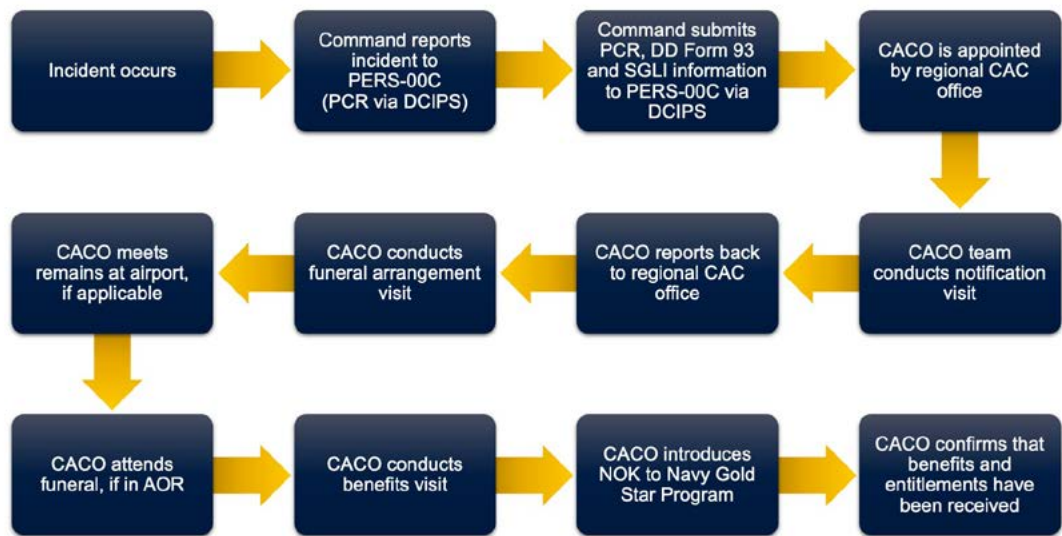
Incident occurs

Command reports incident to PERS-00C (PCR via DCIPS)

Command submits PCR, DD Form 93 and SGLI information to PERS-00C via DCIPS

CACO is appointed by regional CAC office

CACO team conducts notification visit

CACO reports back to regional CAC office

CACO conducts funeral arrangement visit

CACO meets remains at airport, if applicable

CACO attends funeral, if in AOR

CACO conducts benefits visit

CACO introduces NOK to Navy Gold Star Program

CACO confirms that benefits and entitlements have been received